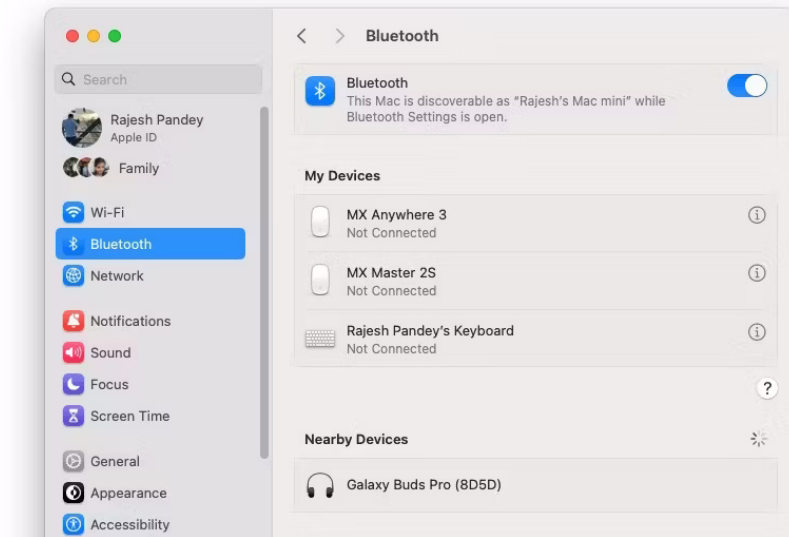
Search

Rajesh Pandey
Apple ID

Family

Wi-Fi
Bluetooth
Network

Notifications
Sound
Focus
Screen Time

General
Appearance
Accessibility

Bluetooth

Bluetooth
This Mac is discoverable as "Rajesh's Mac mini" while Bluetooth Settings is open.

My Devices

MX Anywhere 3
Not Connected

MX Master 2S
Not Connected

Rajesh Pandey's Keyboard
Not Connected

?

Nearby Devices

Galaxy Buds Pro (8D5D)